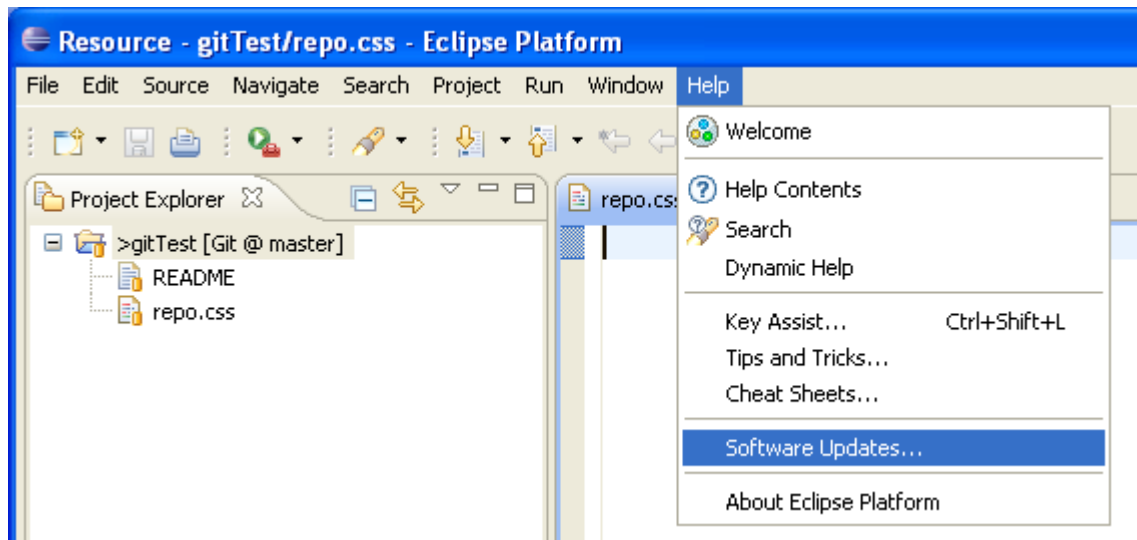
Resource - gitTest/repo.css - Eclipse Platform

File Edit Source Navigate Search Project Run Window Help

Project Explorer

>gitTest [Git @ master]
README
repo.css

repo.css

Welcome
Help Contents
Search
Dynamic Help
Key Assist... Ctrl+Shift+L
Tips and Tricks...
Cheat Sheets...
Software Updates...
About Eclipse Platform